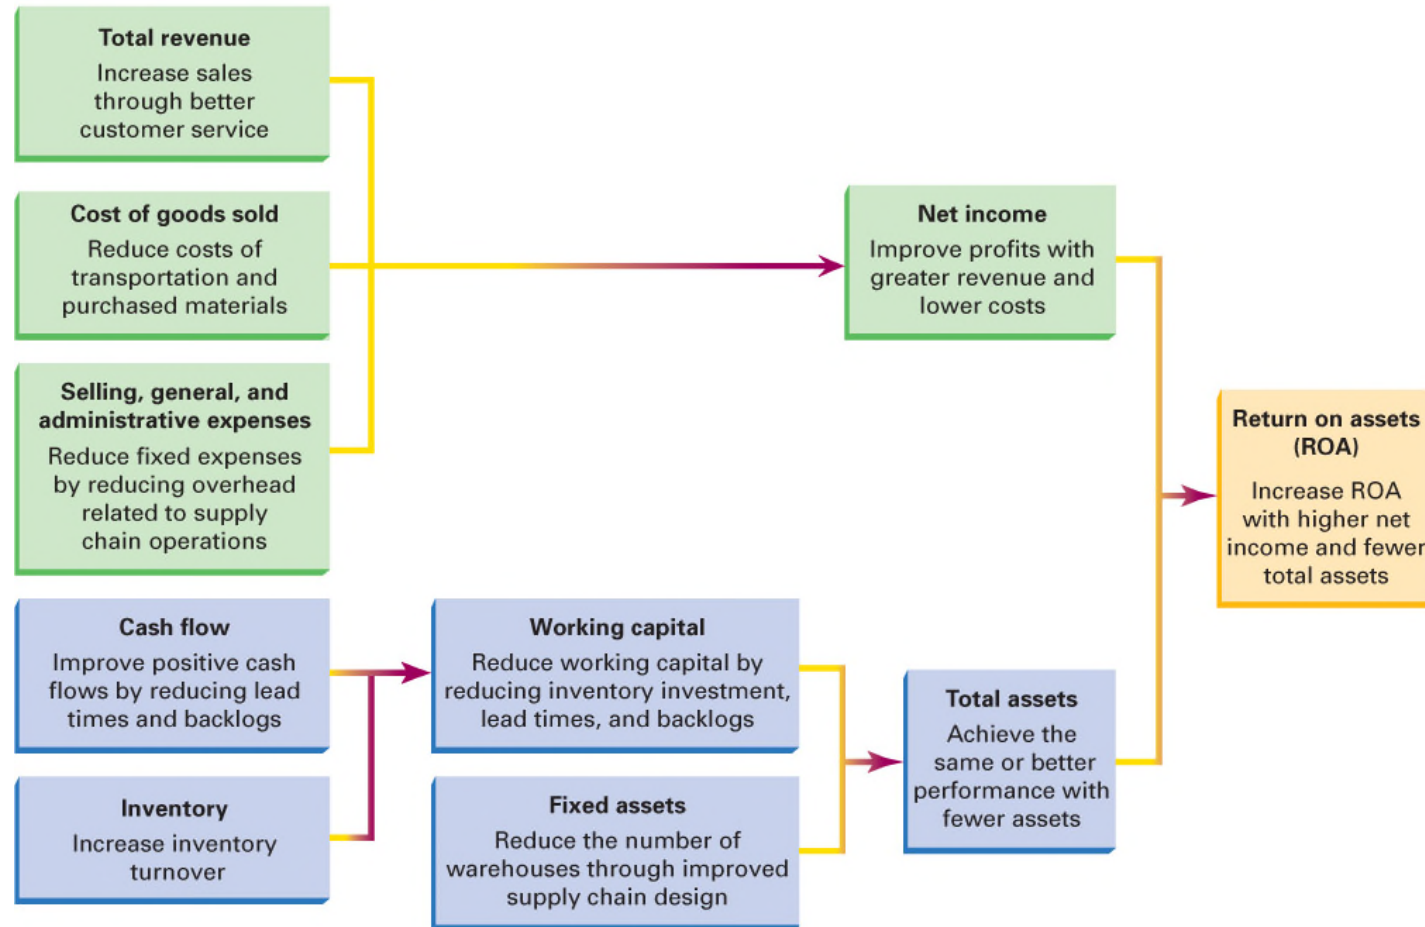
**Total revenue**
Increase sales through better customer service

**Cost of goods sold**
Reduce costs of transportation and purchased materials

**Selling, general, and administrative expenses**
Reduce fixed expenses by reducing overhead related to supply chain operations

**Net income**
Improve profits with greater revenue and lower costs

**Return on assets (ROA)**
Increase ROA with higher net income and fewer total assets

**Cash flow**
Improve positive cash flows by reducing lead times and backlogs

**Inventory**
Increase inventory turnover

**Working capital**
Reduce working capital by reducing inventory investment, lead times, and backlogs

**Fixed assets**
Reduce the number of warehouses through improved supply chain design

**Total assets**
Achieve the same or better performance with fewer assets